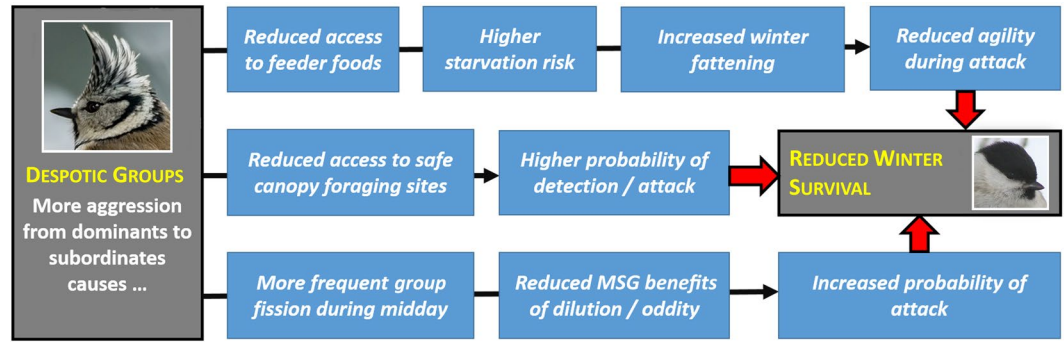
Despotic Groups
More aggression from dominants to subordinates causes ...

Reduced access to feeder foods

Higher starvation risk

Increased winter fattening

Reduced agility during attack

Reduced access to safe canopy foraging sites

Higher probability of detection / attack

Reduced Winter Survival

More frequent group fission during midday

Reduced MSG benefits of dilution / oddity

Increased probability of attack